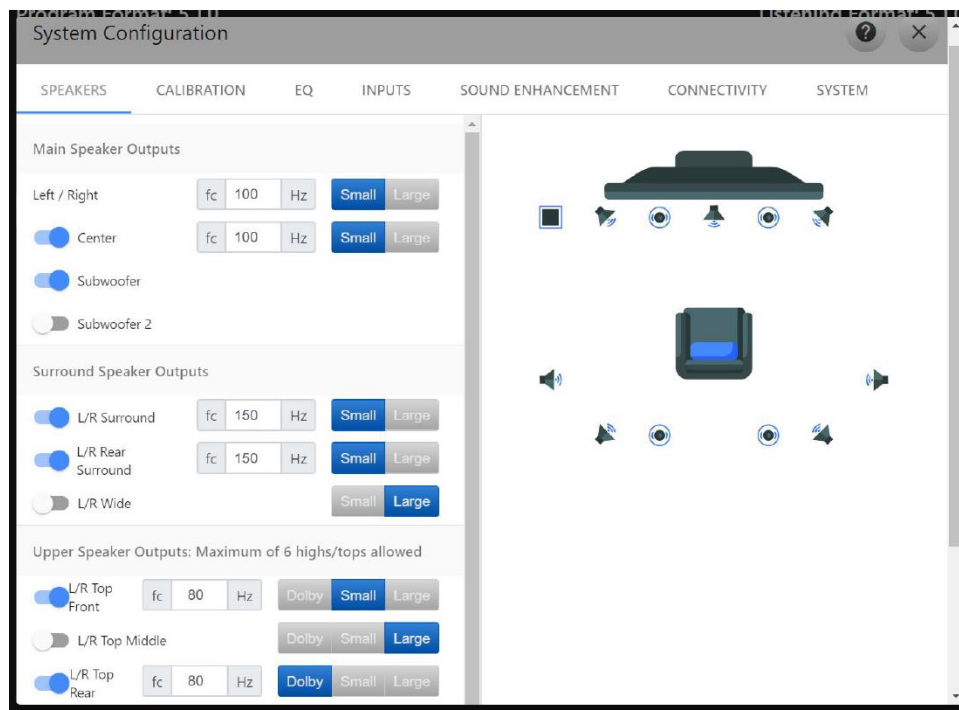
Program Format 5.1.0 Listening Format 5.1.0

System Configuration

?
×

SPEAKERS CALIBRATION EQ INPUTS SOUND ENHANCEMENT CONNECTIVITY SYSTEM

Main Speaker Outputs

Left / Right fc 100 Hz Small Large

Center fc 100 Hz Small Large

Subwoofer

Subwoofer 2

Surround Speaker Outputs

L/R Surround fc 150 Hz Small Large

L/R Rear Surround fc 150 Hz Small Large

L/R Wide Small Large

Upper Speaker Outputs: Maximum of 6 highs/tops allowed

L/R Top Front fc 80 Hz Dolby Small Large

L/R Top Middle Dolby Small Large

L/R Top Rear fc 80 Hz Dolby Small Large